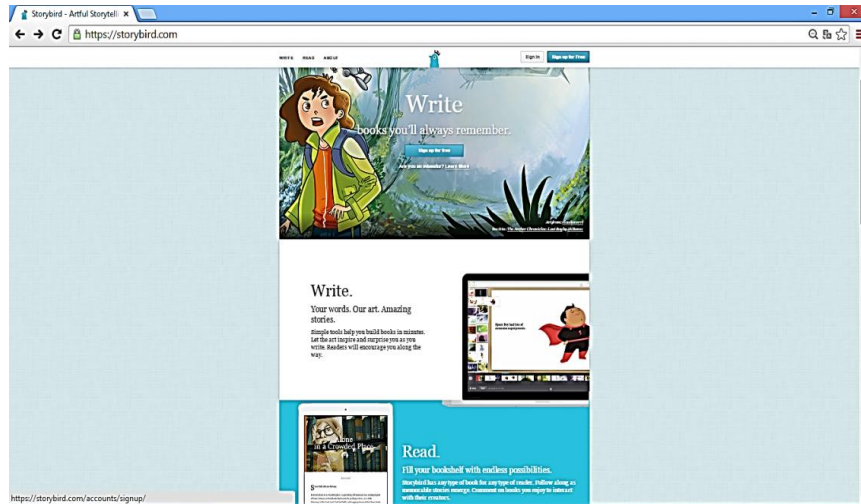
Storybird - Artful Storytelli ×

https://storybird.com

WRITE READ ABOUT

Sign in

Sign up for Free

Write

books you'll always remember.

Sign up for free

Are you an educator? Learn More

Write.

Your words. Our art. Amazing stories.

Simple tools help you build books in minutes. Let the art inspire and surprise you as you write. Readers will encourage you along the way.

Alone in a Crowded Place

Read.

Fill your bookshelf with endless possibilities.

Storybird has any type of book for any type of reader. Follow along as memorable stories emerge. Comment on books you enjoy to interact with their creators.

https://storybird.com/accounts/signup/